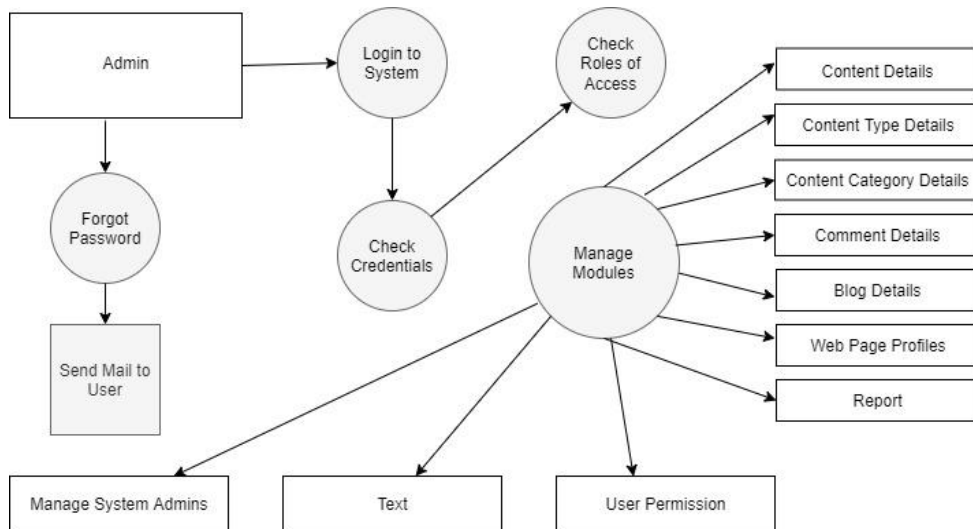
Admin

Login to System

Check Roles of Access

Forgot Password

Check Credentials

Send Mail to User

Manage Modules

Content Details

Content Type Details

Content Category Details

Comment Details

Blog Details

Web Page Profiles

Report

Manage System Admins

Text

User Permission